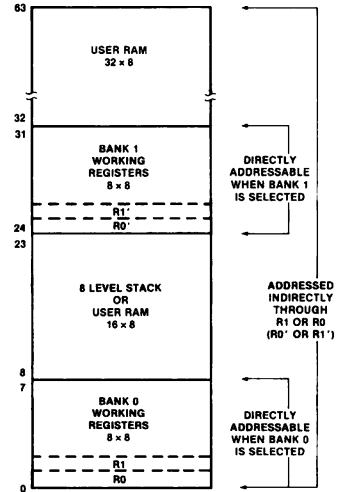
63

USER RAM
32 × 8

32
31

BANK 1
WORKING
REGISTERS
8 × 8

R1'
R0'

24
23

8 LEVEL STACK
OR
USER RAM
16 × 8

8
7

BANK 0
WORKING
REGISTERS
8 × 8

R1
R0

0

DIRECTLY
ADDRESSABLE
WHEN BANK 1
IS SELECTED

ADDRESSED
INDIRECTLY
THROUGH
R1 OR R0
(R0' OR R1')

DIRECTLY
ADDRESSABLE
WHEN BANK 0
IS SELECTED